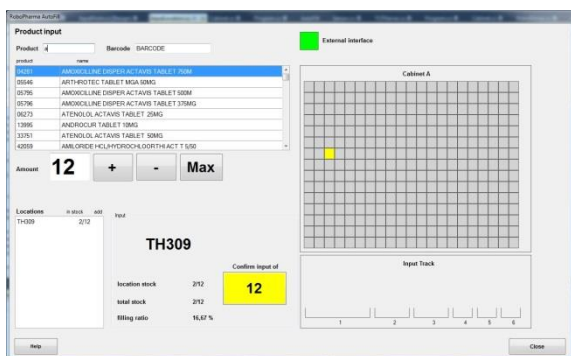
RoboPharma AutoFill

Product input

Product a Barcode BARCODE

External interface

| product | name |
|---|---|
| 04281 | AMOXICILLINE DISPER ACTAVIS TABLET 750M |
| 05546 | ARTHROTEC TABLET MGA 50MG |
| 05795 | AMOXICILLINE DISPER ACTAVIS TABLET 500M |
| 05796 | AMOXICILLINE DISPER ACTAVIS TABLET 375MG |
| 06273 | ATENOLOL ACTAVIS TABLET 25MG |
| 13995 | ANDROCUR TABLET 10MG |
| 33751 | ATENOLOL ACTAVIS TABLET 50MG |
| 42059 | AMILORIDE HCL/HYDROCHLOORTHI ACT T 5/50 |

Cabinet A

Amount 12 + - Max

Locations in stock add
TH309 2/12

Input

TH309

Confirm input of
12

location stock 2/12
total stock 2/12
filling ratio 16,67 %

Input Track

1 2 3 4 5 6

Help

Close